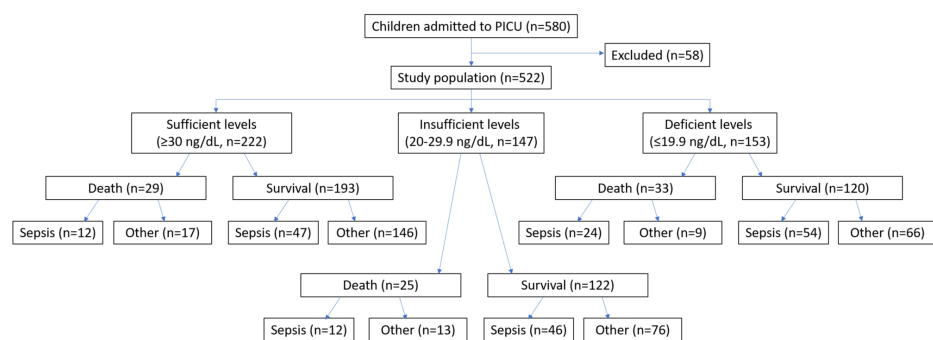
Children admitted to PICU (n=580)

Excluded (n=58)

Study population (n=522)

Sufficient levels (≥30 ng/dL, n=222)

Insufficient levels [20-29.9 ng/dL, n=147)

Deficient levels (≤19.9 ng/dL, n=153)

Death (n=29)

Survival (n=193)

Sepsis (n=12)

Other (n=17)

Sepsis (n=47)

Other (n=146)

Death (n=25)

Survival (n=122)

Sepsis (n=12)

Other (n=13)

Sepsis (n=46)

Other (n=76)

Death (n=33)

Survival (n=120)

Sepsis (n=24)

Other (n=9)

Sepsis (n=54)

Other (n=66)